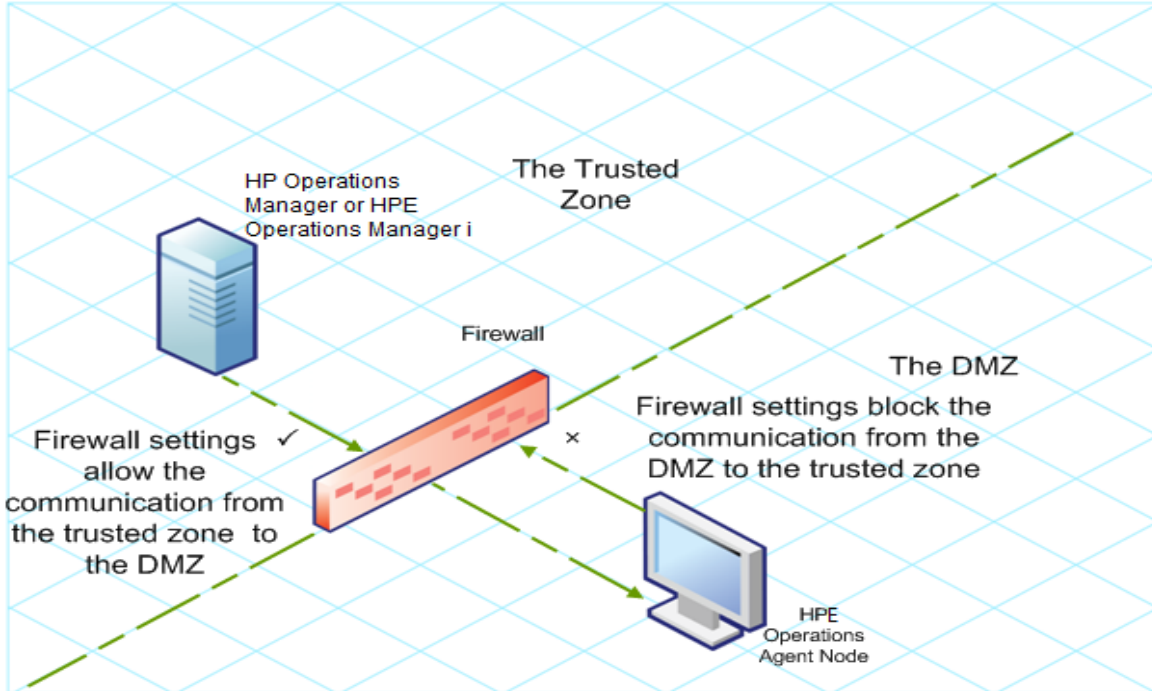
The Trusted Zone

HP Operations Manager or HPE Operations Manager i

Firewall

The DMZ

Firewall settings block the communication from the DMZ to the trusted zone

×

Firewall settings ✓ allow the communication from the trusted zone to the DMZ

HPE Operations Agent Node